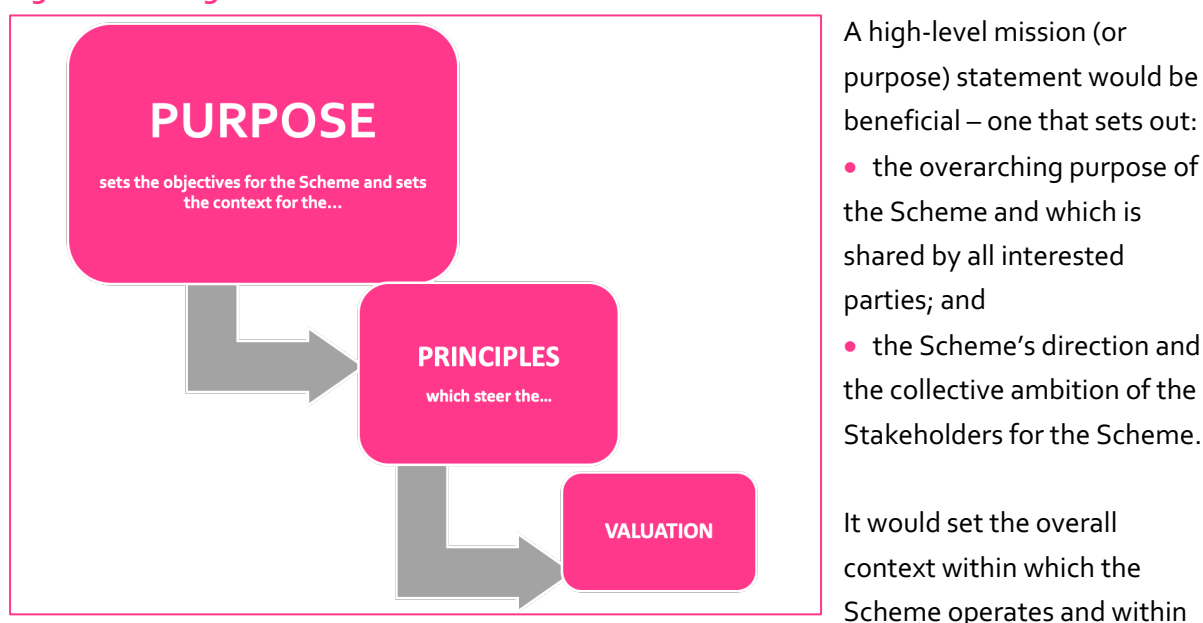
PURPOSE

sets the objectives for the Scheme and sets the context for the...

PRINCIPLES

which steer the...

VALUATION

A high-level mission (or purpose) statement would be beneficial – one that sets out:

• the overarching purpose of the Scheme and which is shared by all interested parties; and

• the Scheme's direction and the collective ambition of the Stakeholders for the Scheme.

It would set the overall context within which the Scheme operates and within